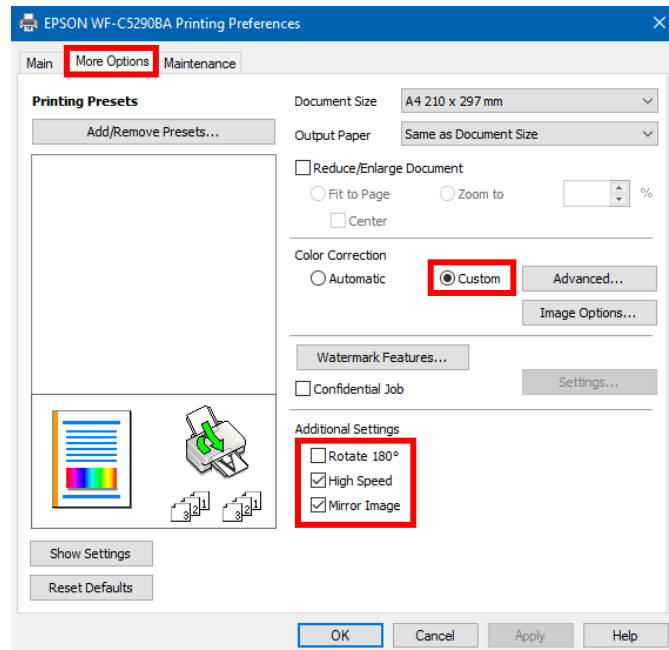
EPSON WF-C5290BA Printing Preferences

Main
More Options
Maintenance

Printing Presets

Add/Remove Presets...

Document Size
A4 210 x 297 mm

Output Paper
Same as Document Size

Reduce/Enlarge Document

Fit to Page
Zoom to
%

Center

Color Correction

Automatic
Custom
Advanced...

Image Options...

Watermark Features...

Confidential Job
Settings...

Additional Settings

Rotate 180°
High Speed
Mirror Image

3 2 1
3 2 1

Show Settings

Reset Defaults

OK
Cancel
Apply
Help